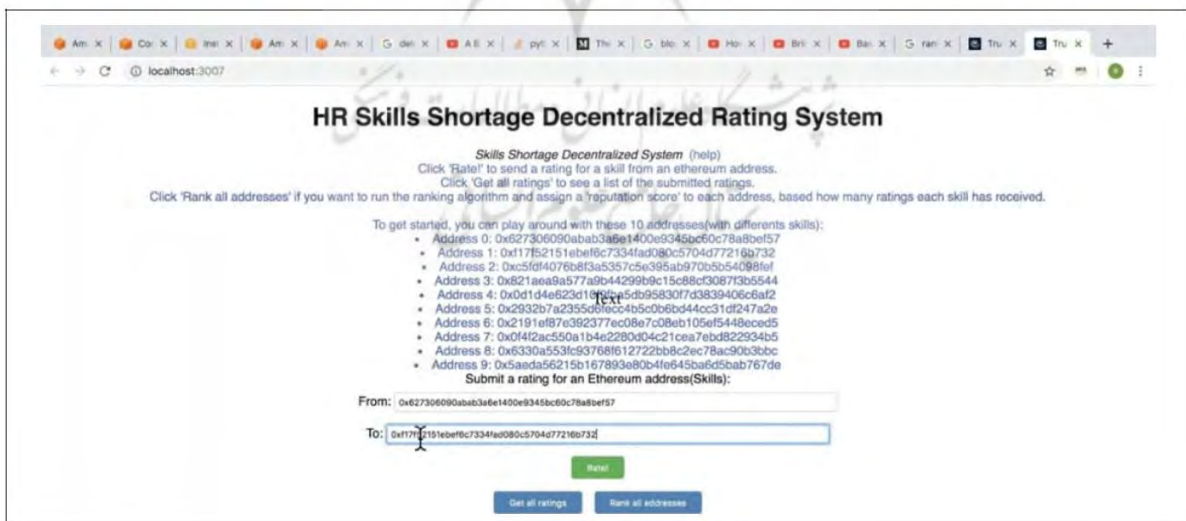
Am × | Co × | Ins × | Am × | Am × | G de × | A E × | pyt × | M Th × | G blo × | Ho × | Bri × | Ba × | G ran × | Tru × | Tru × | +

localhost:3007

HR Skills Shortage Decentralized Rating System

Skills Shortage Decentralized System (help)
Click 'Rate!' to send a rating for a skill from an ethereum address.
Click 'Get all ratings' to see a list of the submitted ratings.
Click 'Rank all addresses' if you want to run the ranking algorithm and assign a 'reputation score' to each address, based how many ratings each skill has received.

To get started, you can play around with these 10 addresses(with differents skills):

- Address 0: 0x627306090abab3a6e1400e9345bc60c78a8bef57
- Address 1: 0xf17f52151ebef6c7334fad080c5704d77216b732
- Address 2: 0xc5fdf4076b8f3a5357c5e395ab970b5b54098fef
- Address 3: 0x821aea9a577a9b44299b9c15c88cf3087f3b5544
- Address 4: 0x0d1d4e623d1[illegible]5db95830f7d3839406c6af2
- Address 5: 0x2932b7a2355d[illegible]4b5c0b6bd44cc31df247a2e
- Address 6: 0x2191ef87e392377ec08e7c08eb105ef5448eced5
- Address 7: 0x0f4f2ac550a1b4e2280d04c21cea7ebd822934b5
- Address 8: 0x6330a553fc93768f612722bb8c2ec78ac90b3bbc
- Address 9: 0x5aeda56215b167893e80b4fe645ba6d5bab767de

Text

Submit a rating for an Ethereum address(Skills):

From: 0x627306090abab3a6e1400e9345bc60c78a8bef57

To: 0xf17f52151ebef6c7334fad080c5704d77216b732

Rate!

Get all ratings

Rank all addresses